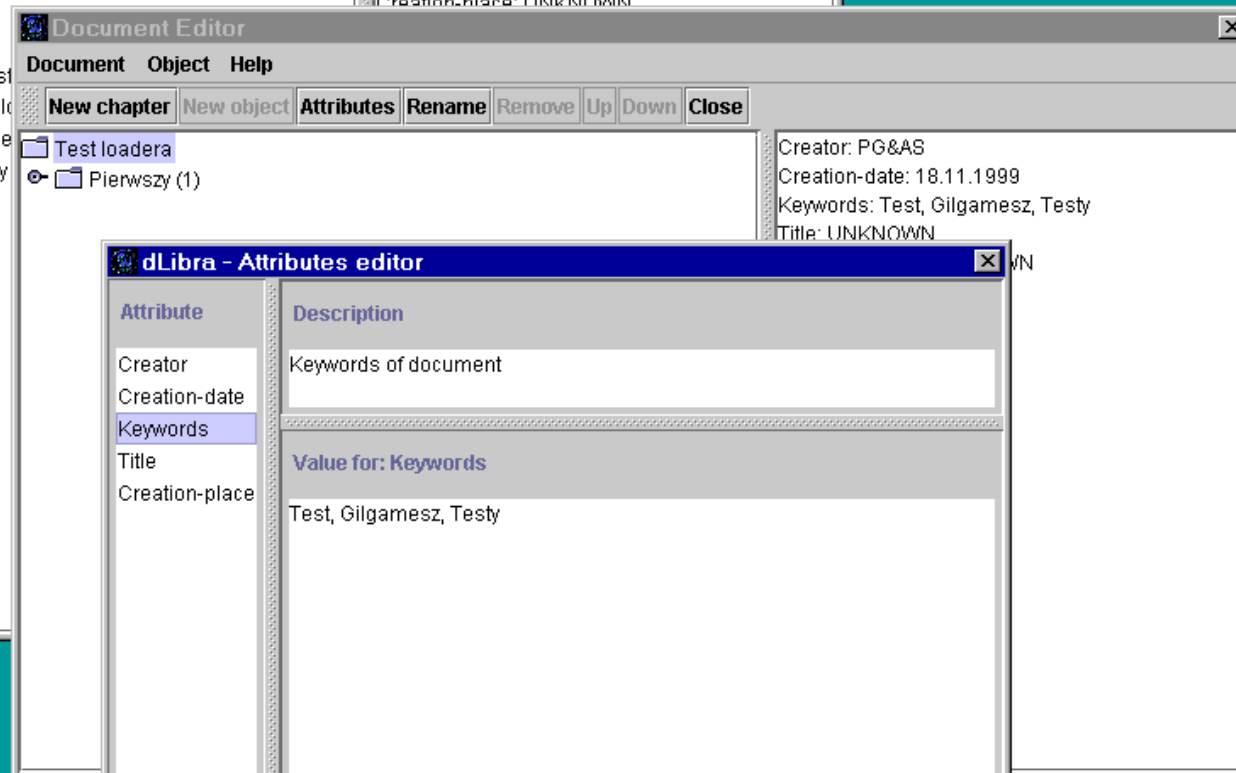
Document Editor

Document Object Help

New chapter New object Attributes Rename Remove Up Down Close

Test loadera

Pierwszy (1)

Creator: PG&AS
Creation-date: 18.11.1999
Keywords: Test, Gilgamesz, Testy
Title: UNKNOWN
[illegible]WN

dLibra - Attributes editor

Attribute

Creator
Creation-date
Keywords
Title
Creation-place

Description

Keywords of document

Value for: Keywords

Test, Gilgamesz, Testy